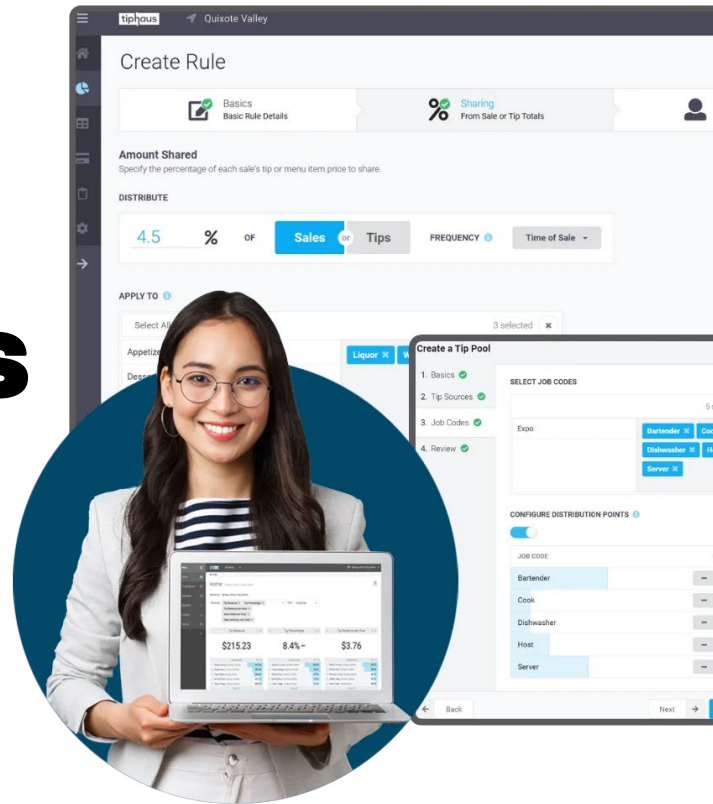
tiphaus Quixote Valley

Create Rule

Basics
Basic Rule Details

Sharing
From Sale or Tip Totals

Amount Shared
Specify the percentage of each sale's tip or menu item price to share.

DISTRIBUTE

4.5 % OF Sales or Tips FREQUENCY Time of Sale

APPLY TO

Select Al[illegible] 3 selected

Appetize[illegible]

Desse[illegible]

Liquor W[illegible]

S

Create a Tip Pool

1. Basics
2. Tip Sources
3. Job Codes
4. Review

SELECT JOB CODES

Expo

Bartender Coo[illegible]
Dishwasher H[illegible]
Server

CONFIGURE DISTRIBUTION POINTS

JOB CODE

Bartender
Cook
Dishwasher
Host
Server

Back

Next

Home

$215.23 8.4% $3.76